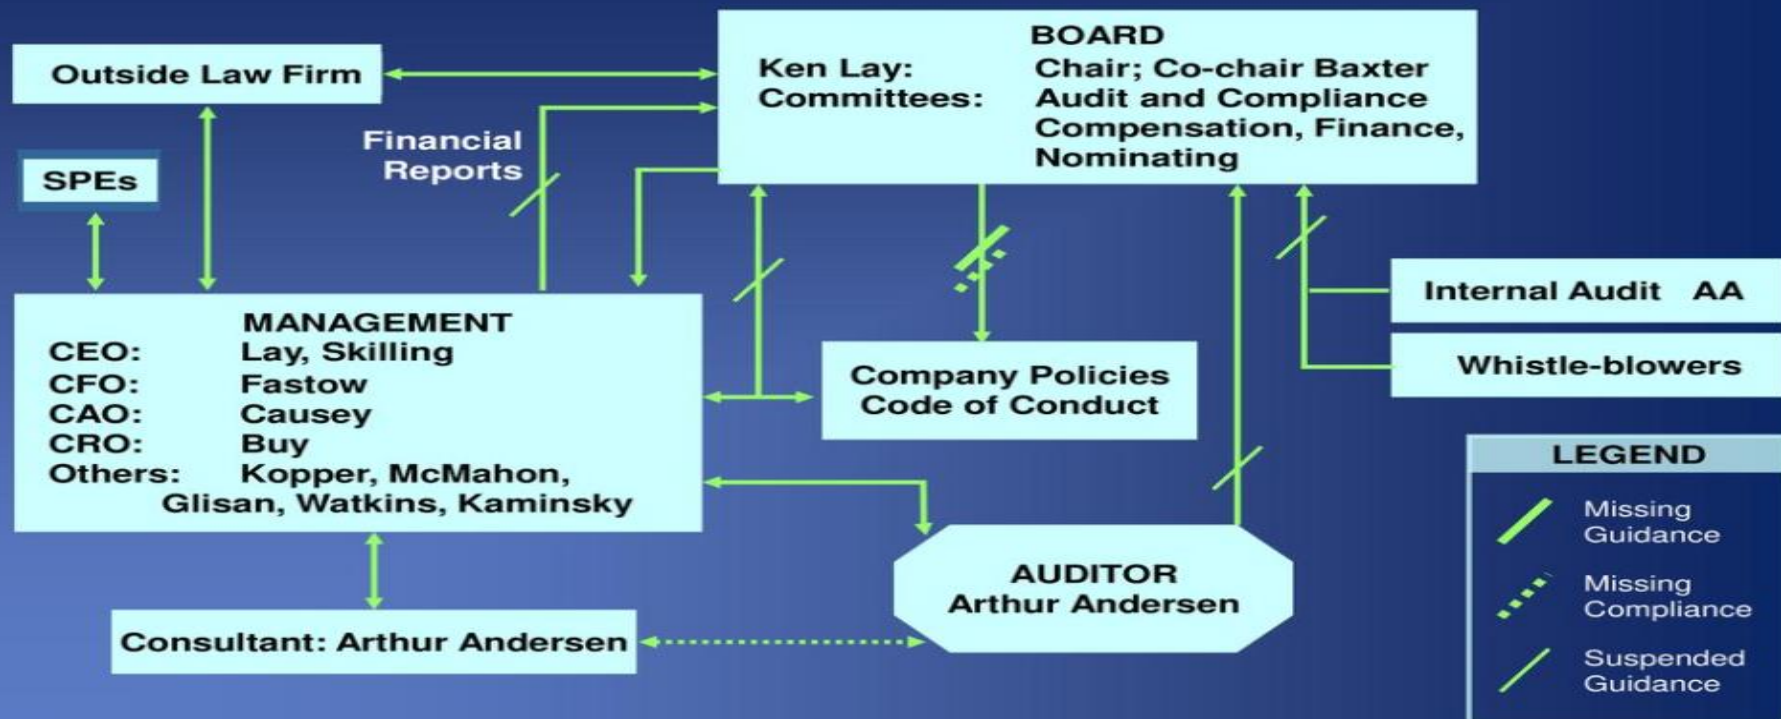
Outside Law Firm

BOARD
Ken Lay: Chair; Co-chair Baxter
Committees: Audit and Compliance Compensation, Finance, Nominating

SPEs

Financial Reports

Internal Audit AA

Whistle-blowers

MANAGEMENT
CEO: Lay, Skilling
CFO: Fastow
CAO: Causey
CRO: Buy
Others: Kopper, McMahon, Glisan, Watkins, Kaminsky

Company Policies
Code of Conduct

LEGEND
Missing Guidance
Missing Compliance
Suspended Guidance

AUDITOR
Arthur Andersen

Consultant: Arthur Andersen